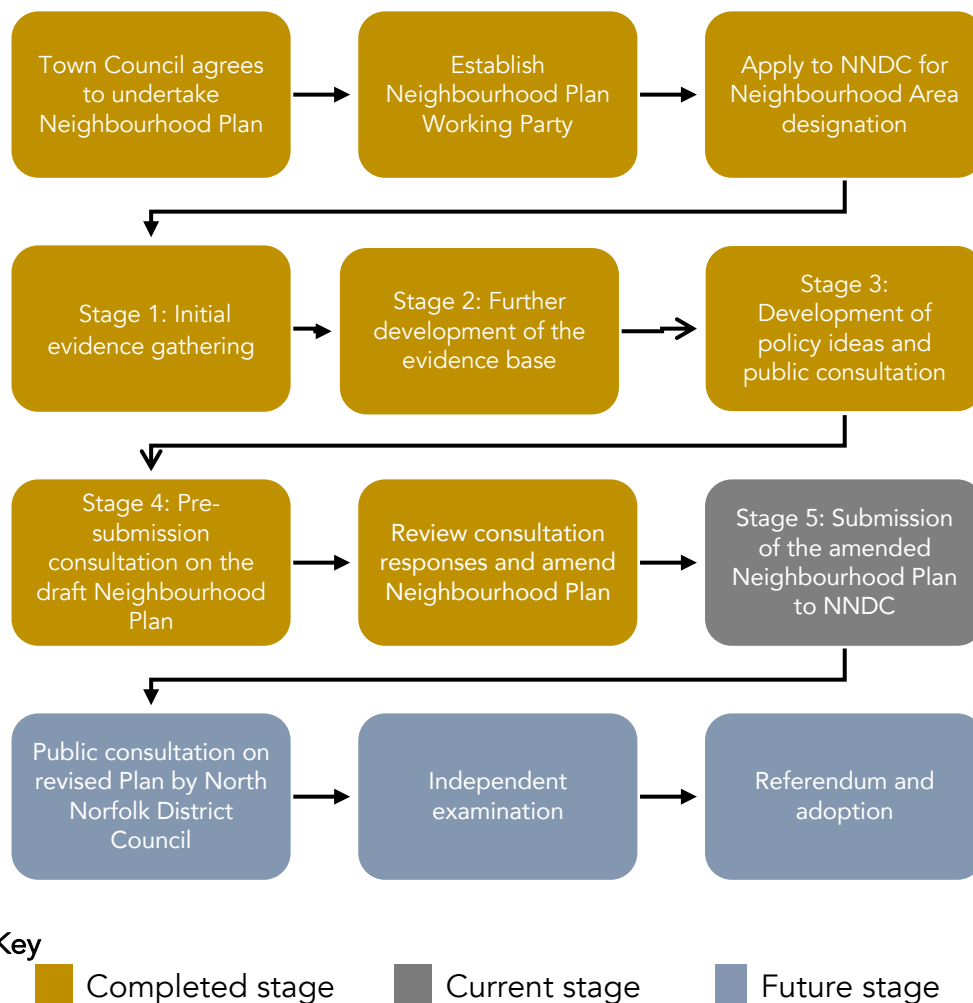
Town Council agrees to undertake Neighbourhood Plan

Establish Neighbourhood Plan Working Party

Apply to NNDC for Neighbourhood Area designation

Stage 1: Initial evidence gathering

Stage 2: Further development of the evidence base

Stage 3: Development of policy ideas and public consultation

Stage 4: Pre-submission consultation on the draft Neighbourhood Plan

Review consultation responses and amend Neighbourhood Plan

Stage 5: Submission of the amended Neighbourhood Plan to NNDC

Public consultation on revised Plan by North Norfolk District Council

Independent examination

Referendum and adoption

Key
Completed stage
Current stage
Future stage